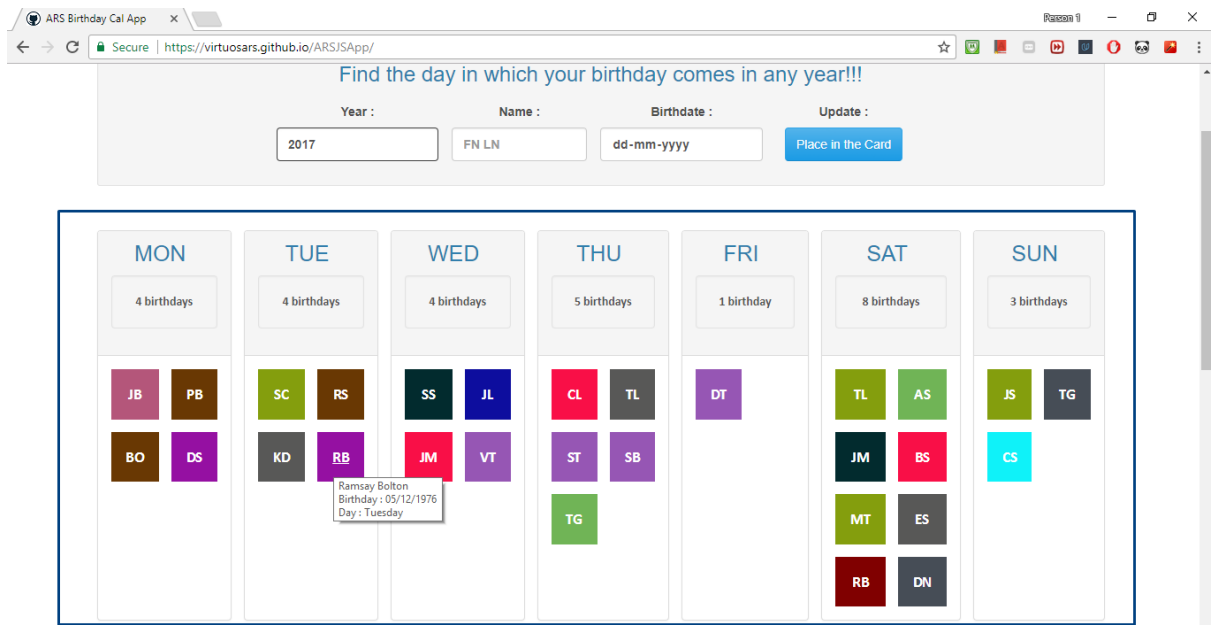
ARS Birthday Cal App

Person 1

Secure | https://virtuosars.github.io/ARSJSApp/

Find the day in which your birthday comes in any year!!!

Year :
2017

Name :
FN LN

Birthdate :
dd-mm-yyyy

Update :
Place in the Card

MON
4 birthdays
JB PB
BO DS

TUE
4 birthdays
SC RS
KD RB

Ramsay Bolton
Birthday : 05/12/1976
Day : Tuesday

WED
4 birthdays
SS JL
JM VT

THU
5 birthdays
CL TL
ST SB
TG

FRI
1 birthday
DT

SAT
8 birthdays
TL AS
JM BS
MT ES
RB DN

SUN
3 birthdays
JS TG
CS